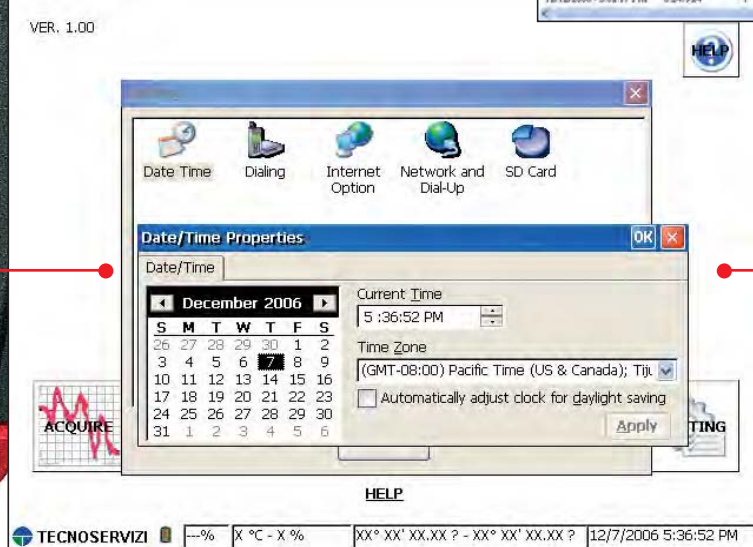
VER. 1.00

HELP

Date Time
Dialing
Internet Option
Network and Dial-Up
SD Card

Date/Time Properties
OK

Date/Time

December 2006

| S | M | T | W | T | F | S |
|---|---|---|---|---|---|---|
| 26 | 27 | 28 | 29 | 30 | 1 | 2 |
| 3 | 4 | 5 | 6 | 7 | 8 | 9 |
| 10 | 11 | 12 | 13 | 14 | 15 | 16 |
| 17 | 18 | 19 | 20 | 21 | 22 | 23 |
| 24 | 25 | 26 | 27 | 28 | 29 | 30 |
| 31 | 1 | 2 | 3 | 4 | 5 | 6 |

Current Time
5 :36:52 PM

Time Zone
(GMT-08:00) Pacific Time (US & Canada); Tiju

Automatically adjust clock for daylight saving

Apply

ACQUIRE
TING

HELP

TECNOSERVIZI
---%
X °C - X %
XX° XX' XX.XX ? - XX° XX' XX.XX ?
12/7/2006 5:36:52 PM